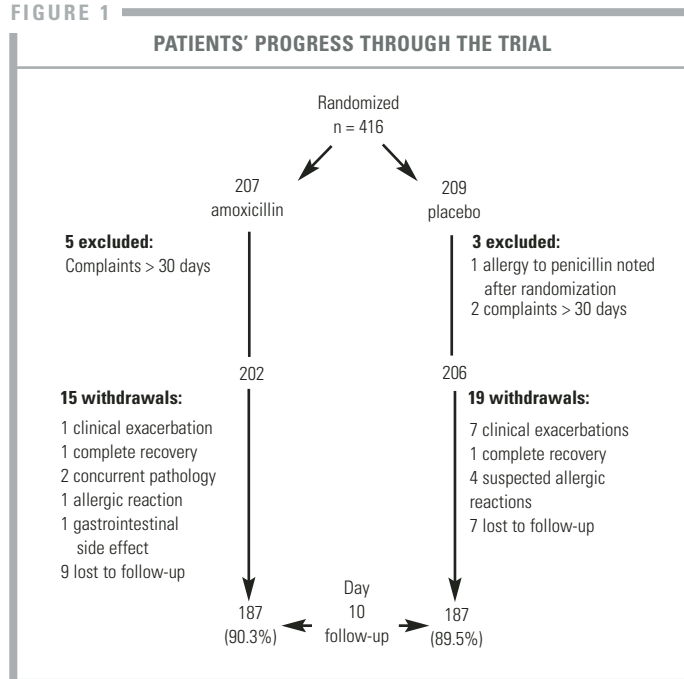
FIGURE 1

PATIENTS' PROGRESS THROUGH THE TRIAL

Randomized
n = 416

207
amoxicillin

209
placebo

5 excluded:
Complaints > 30 days

3 excluded:
1 allergy to penicillin noted after randomization
2 complaints > 30 days

202

206

15 withdrawals:
1 clinical exacerbation
1 complete recovery
2 concurrent pathology
1 allergic reaction
1 gastrointestinal side effect
9 lost to follow-up

19 withdrawals:
7 clinical exacerbations
1 complete recovery
4 suspected allergic reactions
7 lost to follow-up

187
(90.3%)

Day
10
follow-up

187
(89.5%)